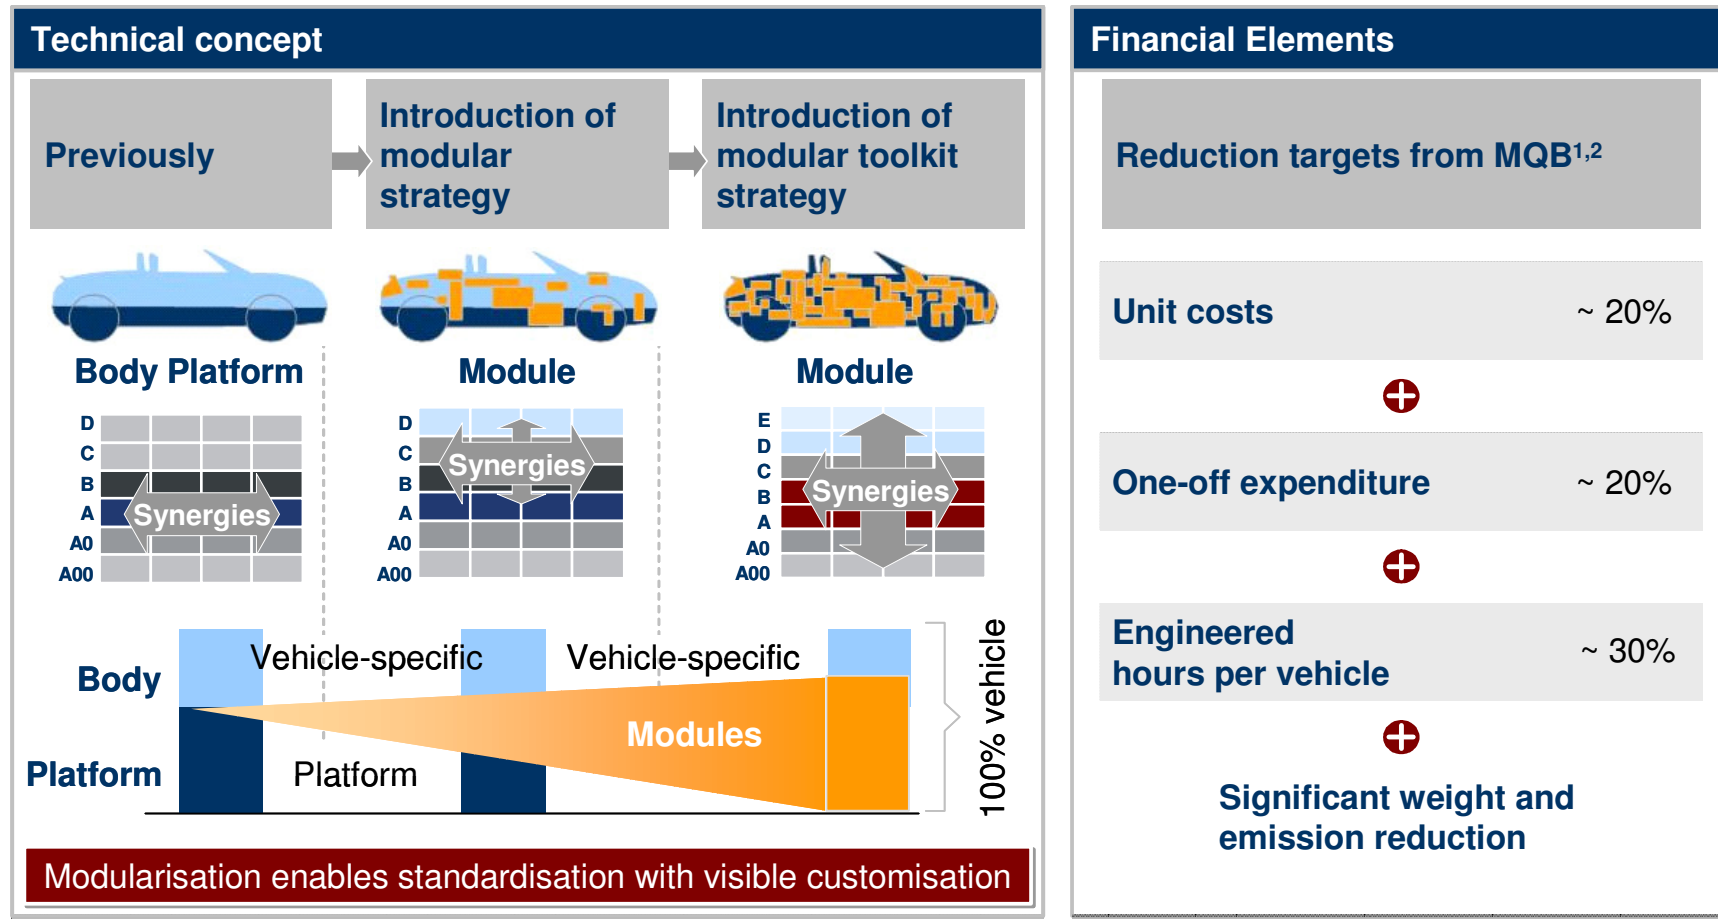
Technical concept

Previously

Introduction of modular strategy

Introduction of modular toolkit strategy

Body Platform

D
C
B
A
A0
A00
Synergies

Module

D
C
B
A
A0
A00
Synergies

Module

E
D
C
B
A
A0
A00
Synergies

Body

Platform

Vehicle-specific

Platform

Vehicle-specific

Modules

100% vehicle

Modularisation enables standardisation with visible customisation

Financial Elements

Reduction targets from MQB$^{1,2}$

Unit costs ~ 20%

One-off expenditure ~ 20%

Engineered hours per vehicle ~ 30%

Significant weight and emission reduction